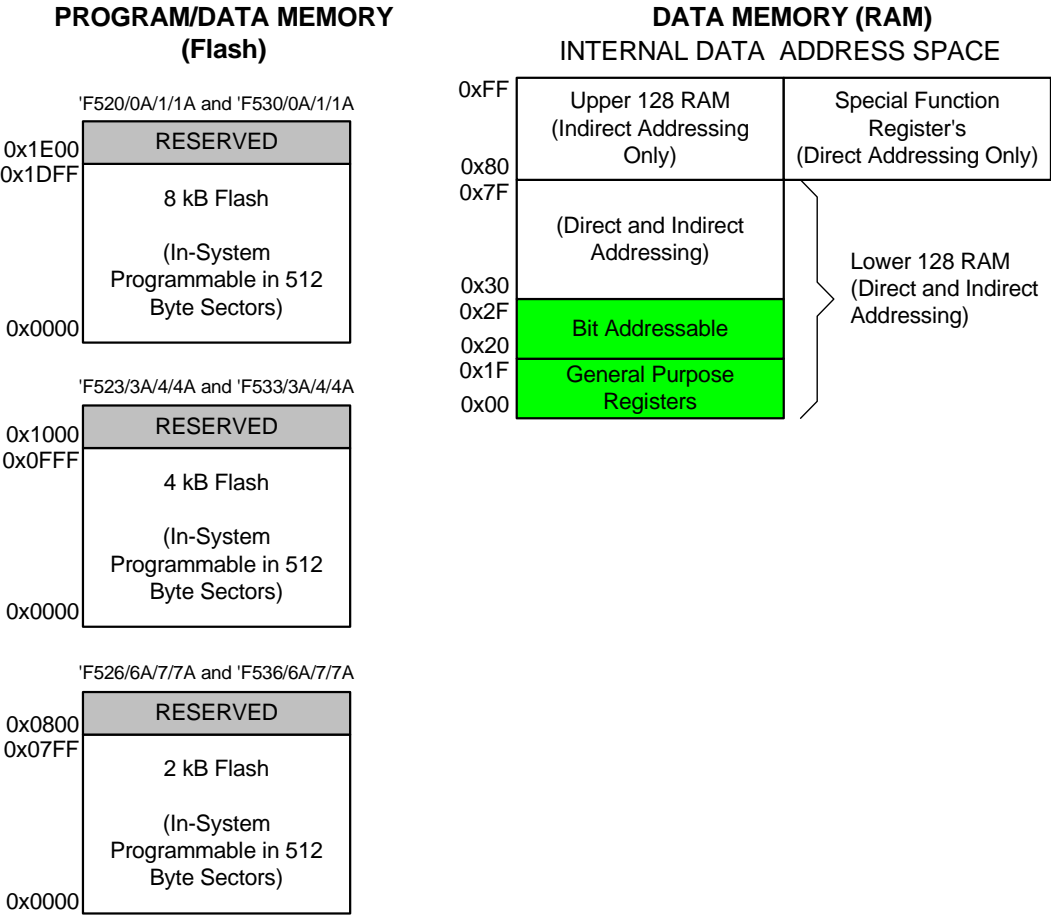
**PROGRAM/DATA MEMORY (Flash)**

'F520/0A/1/1A and 'F530/0A/1/1A

0x1E00
RESERVED
0x1DFF
8 kB Flash

(In-System Programmable in 512 Byte Sectors)
0x0000

'F523/3A/4/4A and 'F533/3A/4/4A

0x1000
RESERVED
0x0FFF
4 kB Flash

(In-System Programmable in 512 Byte Sectors)
0x0000

'F526/6A/7/7A and 'F536/6A/7/7A

0x0800
RESERVED
0x07FF
2 kB Flash

(In-System Programmable in 512 Byte Sectors)
0x0000

**DATA MEMORY (RAM)**
INTERNAL DATA ADDRESS SPACE

0xFF
Upper 128 RAM (Indirect Addressing Only)
0x80

Special Function Register's (Direct Addressing Only)

0x7F
(Direct and Indirect Addressing)
0x30
0x2F
Bit Addressable
0x20
0x1F
General Purpose Registers
0x00

Lower 128 RAM (Direct and Indirect Addressing)